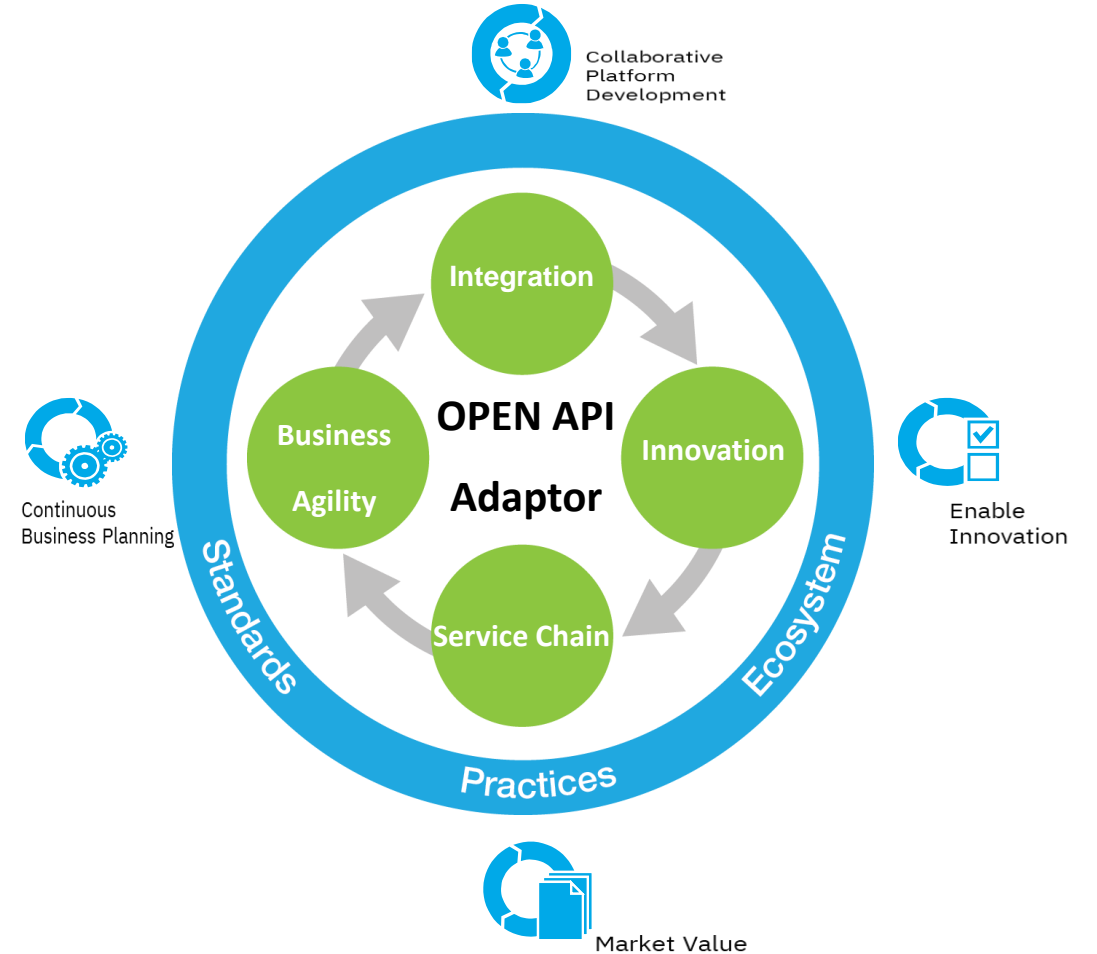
Collaborative Platform Development

Continuous Business Planning

Enable Innovation

Integration

Business Agility

OPEN API

Adaptor

Innovation

Service Chain

Standards

Ecosystem

Practices

Market Value